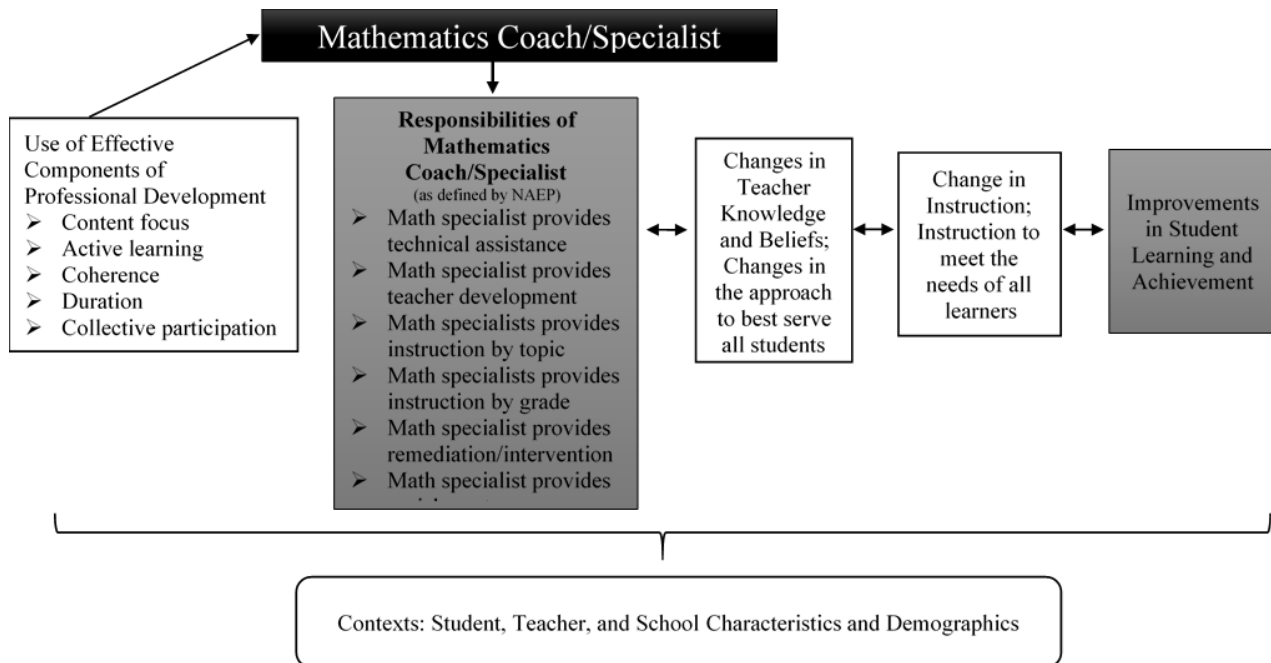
Mathematics Coach/Specialist

Use of Effective Components of Professional Development
- Content focus
- Active learning
- Coherence
- Duration
- Collective participation

**Responsibilities of Mathematics Coach/Specialist**
(as defined by NAEP)
- Math specialist provides technical assistance
- Math specialist provides teacher development
- Math specialists provides instruction by topic
- Math specialists provides instruction by grade
- Math specialist provides remediation/intervention
- Math specialist provides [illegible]

Changes in Teacher Knowledge and Beliefs; Changes in the approach to best serve all students

Change in Instruction; Instruction to meet the needs of all learners

Improvements in Student Learning and Achievement

Contexts: Student, Teacher, and School Characteristics and Demographics